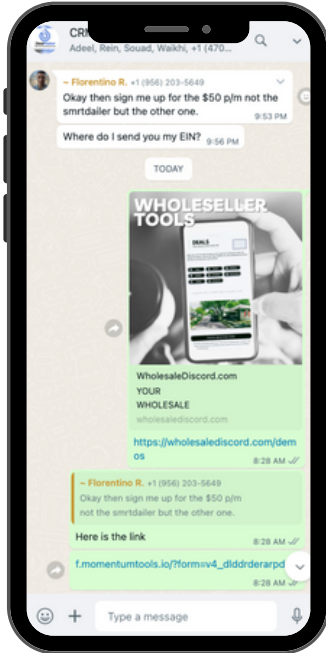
CRI

Adeel, Rein, Souad, Waikhi, +1 (470...

~ Florentino R. +1 (956) 203-5649

Okay then sign me up for the $50 p/m not the smrtdailer but the other one.

9:53 PM

Where do I send you my EIN? 9:56 PM

TODAY

WHOLESELLER TOOLS

DEALS

WholesaleDiscord.com

YOUR WHOLESALE

wholesalediscord.com

https://wholesalediscord.com/demos

8:28 AM

~ Florentino R. +1 (956) 203-5649

Okay then sign me up for the $50 p/m not the smrtdailer but the other one.

8:28 AM

Here is the link

8:28 AM

f.momentumtools.io/?form=v4_dlddrderarpd

8:28 AM

Type a message